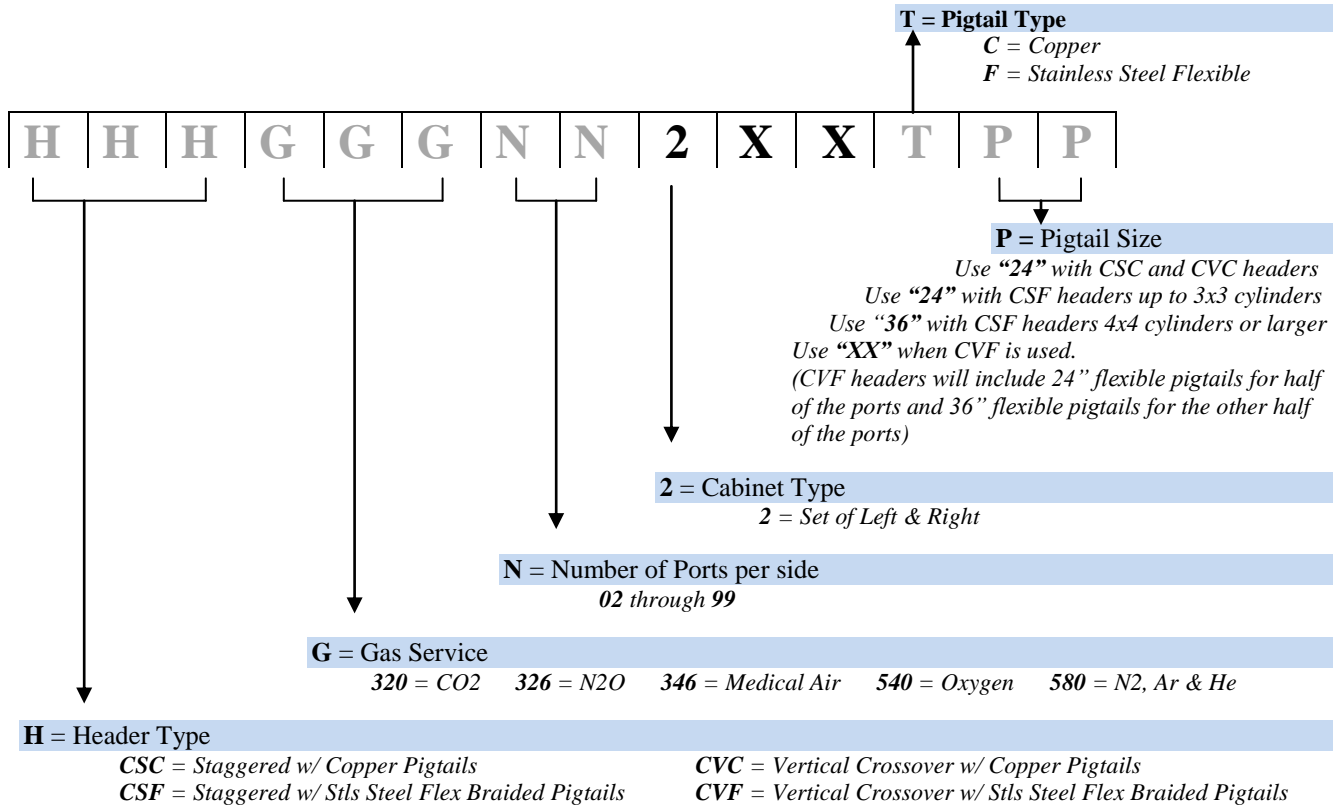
T = Pigtail Type
C = Copper
F = Stainless Steel Flexible

| H | H | H | G | G | G | N | N | 2 | X | X | T | P | P |
|---|---|---|---|---|---|---|---|---|---|---|---|---|---|

P = Pigtail Size
Use "24" with CSC and CVC headers
Use "24" with CSF headers up to 3x3 cylinders
Use "36" with CSF headers 4x4 cylinders or larger
Use "XX" when CVF is used.
(CVF headers will include 24" flexible pigtails for half of the ports and 36" flexible pigtails for the other half of the ports)

2 = Cabinet Type
2 = Set of Left & Right

N = Number of Ports per side
02 through 99

G = Gas Service
320 = CO2 326 = N2O 346 = Medical Air 540 = Oxygen 580 = N2, Ar & He

H = Header Type
CSC = Staggered w/ Copper Pigtails
CSF = Staggered w/ Stls Steel Flex Braided Pigtails
CVC = Vertical Crossover w/ Copper Pigtails
CVF = Vertical Crossover w/ Stls Steel Flex Braided Pigtails